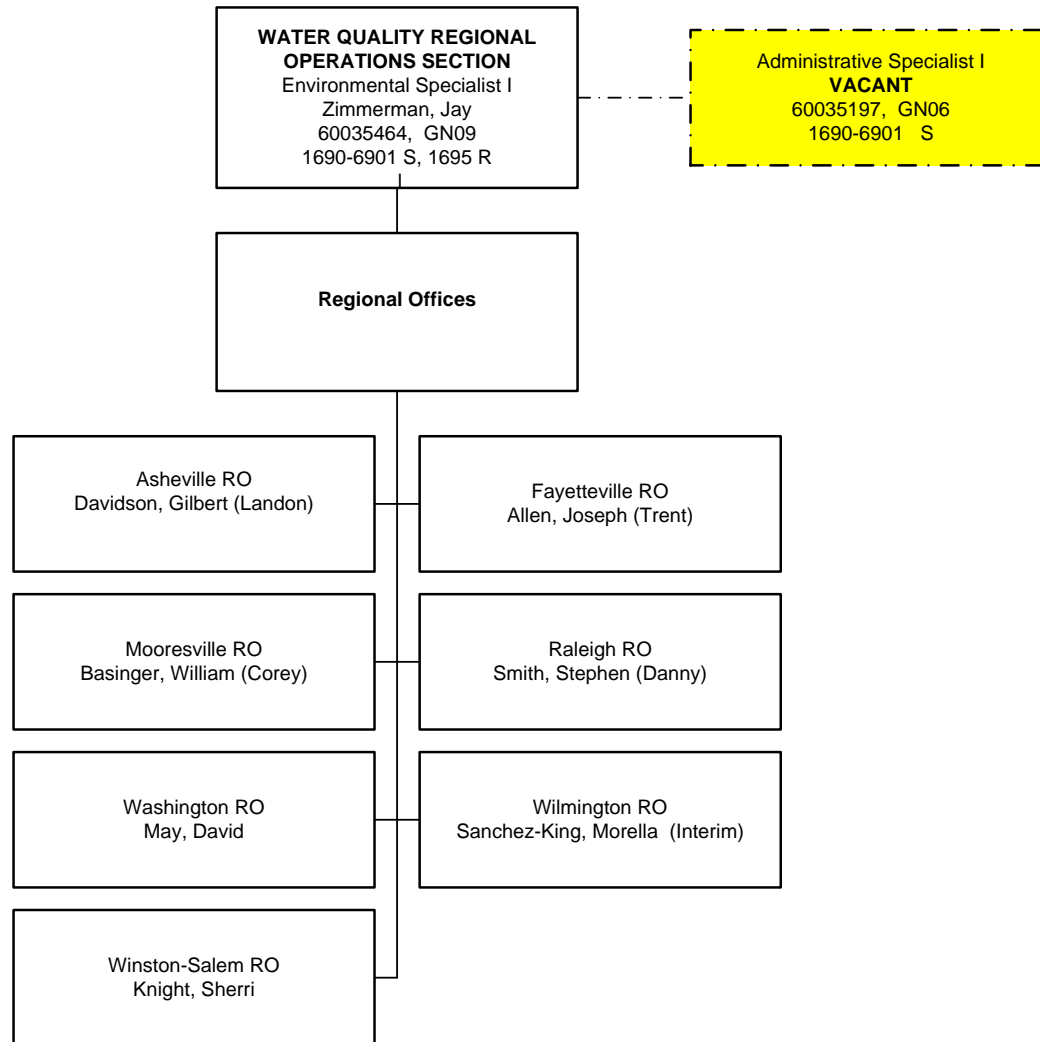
WATER QUALITY REGIONAL OPERATIONS SECTION
Environmental Specialist I
Zimmerman, Jay
60035464, GN09
1690-6901 S, 1695 R

Administrative Specialist I
VACANT
60035197, GN06
1690-6901 S

Regional Offices

Asheville RO
Davidson, Gilbert (Landon)

Fayetteville RO
Allen, Joseph (Trent)

Mooresville RO
Basinger, William (Corey)

Raleigh RO
Smith, Stephen (Danny)

Washington RO
May, David

Wilmington RO
Sanchez-King, Morella (Interim)

Winston-Salem RO
Knight, Sherri